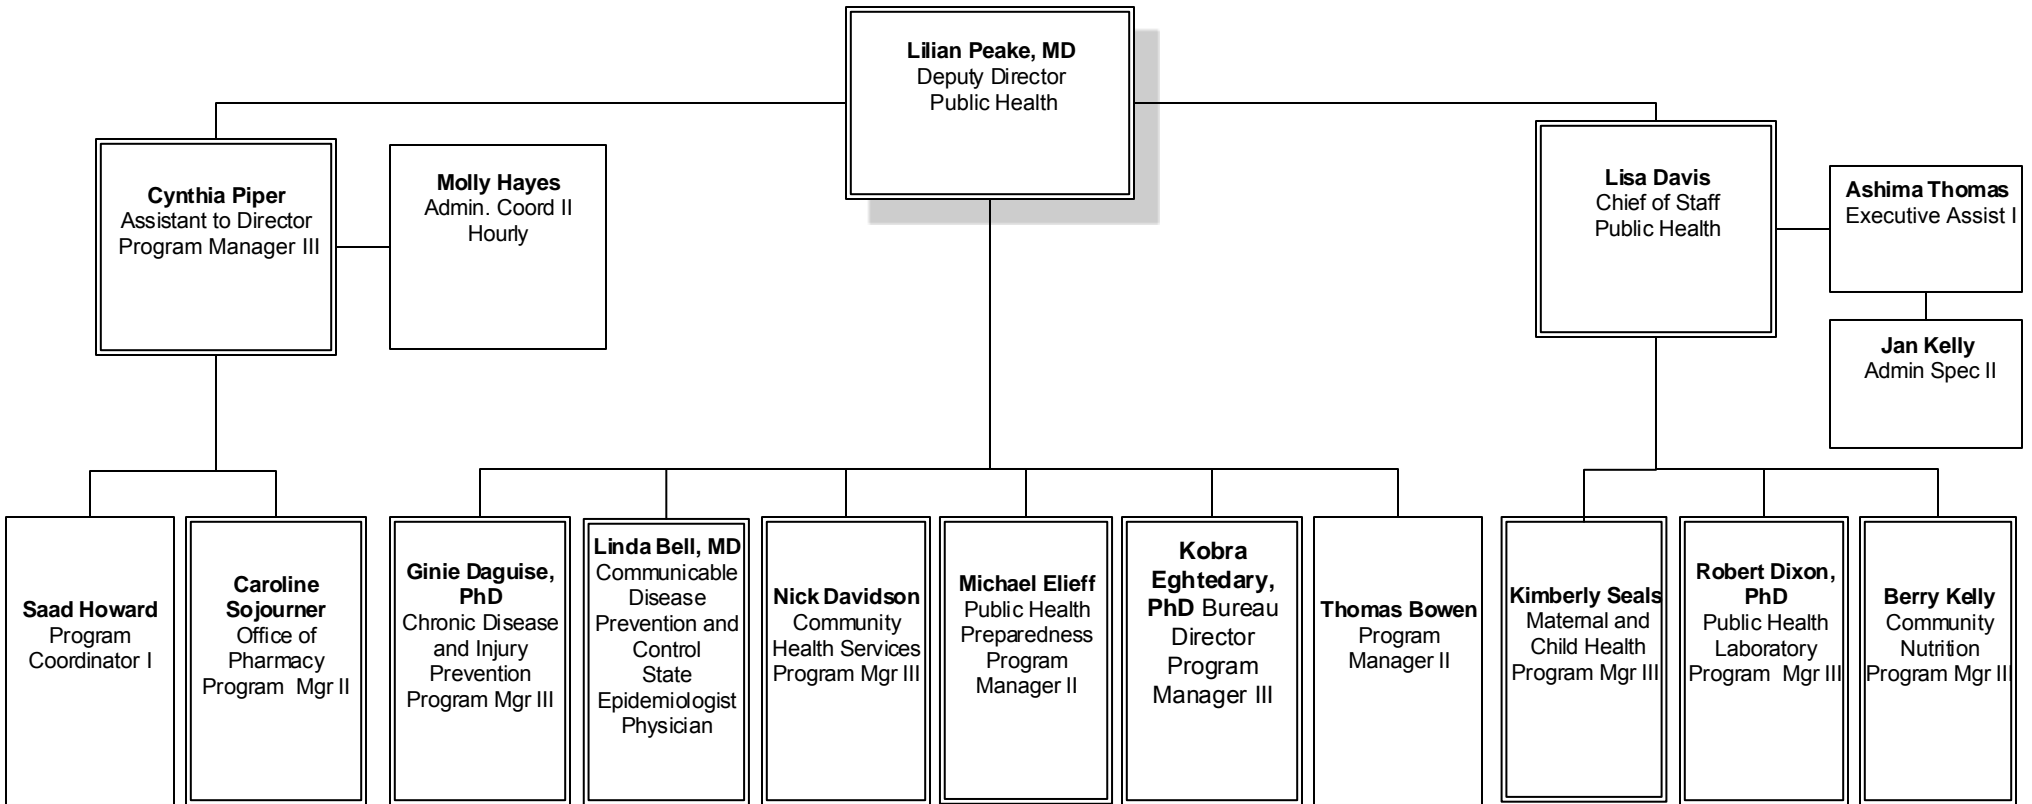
**Lilian Peake, MD**
Deputy Director
Public Health

**Cynthia Piper**
Assistant to Director
Program Manager III

**Molly Hayes**
Admin. Coord II
Hourly

**Lisa Davis**
Chief of Staff
Public Health

**Ashima Thomas**
Executive Assist I

**Jan Kelly**
Admin Spec II

**Saad Howard**
Program Coordinator I

**Caroline Sojourner**
Office of Pharmacy
Program Mgr II

**Ginie Daguise, PhD**
Chronic Disease and Injury Prevention
Program Mgr III

**Linda Bell, MD**
Communicable Disease Prevention and Control
State Epidemiologist
Physician

**Nick Davidson**
Community Health Services
Program Mgr III

**Michael Elieff**
Public Health Preparedness
Program Manager II

**Kobra Eghtedary, PhD** Bureau Director
Program Manager III

**Thomas Bowen**
Program Manager II

**Kimberly Seals**
Maternal and Child Health
Program Mgr III

**Robert Dixon, PhD**
Public Health Laboratory
Program Mgr III

**Berry Kelly**
Community Nutrition
Program Mgr II